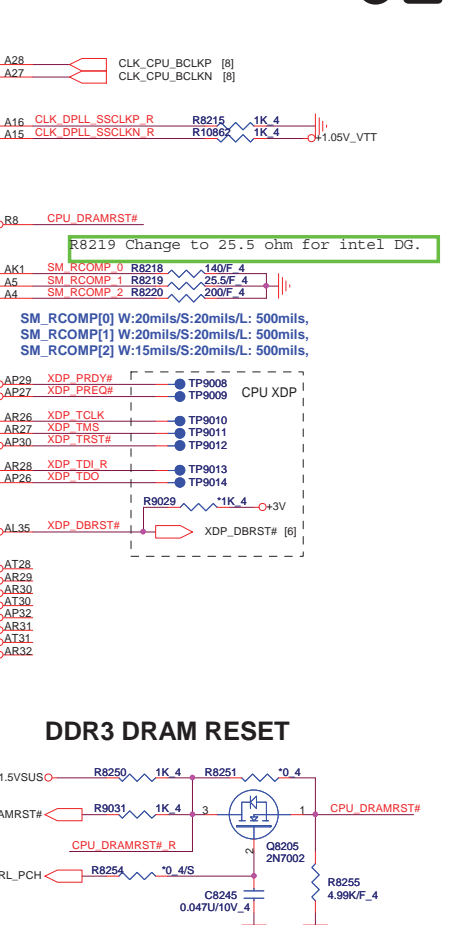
A28
A27
CLK_CPU_BCLKP [8]
CLK_CPU_BCLKN [8]

A16 CLK_DPLL_SSCLKP_R R8215 1K_4
A15 CLK_DPLL_SSCLKN_R R10862 1K_4
+1.05V_VTT

R8 CPU_DRAMRST#

R8219 Change to 25.5 ohm for intel DG.

AK1 SM_RCOMP_0 R8218 140/F_4
A5 SM_RCOMP_1 R8219 25.5/F_4
A4 SM_RCOMP_2 R8220 200/F_4

SM_RCOMP[0] W:20mils/S:20mils/L: 500mils,
SM_RCOMP[1] W:20mils/S:20mils/L: 500mils,
SM_RCOMP[2] W:15mils/S:20mils/L: 500mils,

AP29 XDP_PRDY# TP9008
AP27 XDP_PREQ# TP9009
CPU XDP
AR26 XDP_TCLK TP9010
AR27 XDP_TMS TP9011
AP30 XDP_TRST# TP9012
AR28 XDP_TDI_R TP9013
AP26 XDP_TDO TP9014
R9029 *1K_4 +3V
AL35 XDP_DBRST# XDP_DBRST# [6]

AT28
AR29
AR30
AT30
AP32
AR31
AT31
AR32

DDR3 DRAM RESET

1.5VSUS R8250 1K_4 R8251 *0_4
AMRST# R9031 1K_4 3 1 CPU_DRAMRST#
CPU_DRAMRST#_R 2
Q8205
2N7002
RL_PCH R8254 *0_4/S
C8245
0.047U/10V_4
R8255
4.99K/F_4